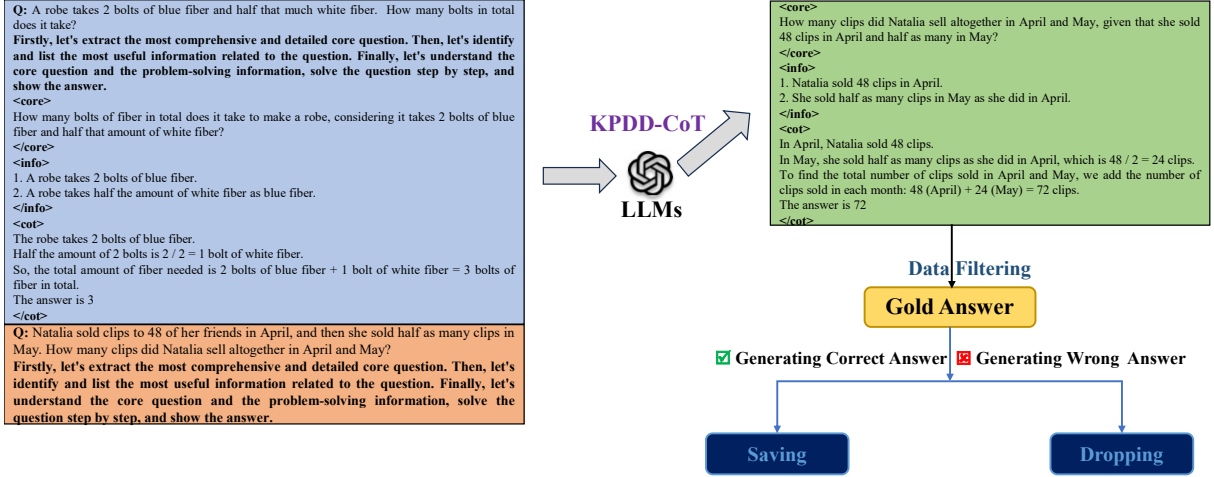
Q: A robe takes 2 bolts of blue fiber and half that much white fiber. How many bolts in total does it take?
Firstly, let's extract the most comprehensive and detailed core question. Then, let's identify and list the most useful information related to the question. Finally, let's understand the core question and the problem-solving information, solve the question step by step, and show the answer.
<core>
How many bolts of fiber in total does it take to make a robe, considering it takes 2 bolts of blue fiber and half that amount of white fiber?
</core>
<info>
1. A robe takes 2 bolts of blue fiber.
2. A robe takes half the amount of white fiber as blue fiber.
</info>
<cot>
The robe takes 2 bolts of blue fiber.
Half the amount of 2 bolts is 2 / 2 = 1 bolt of white fiber.
So, the total amount of fiber needed is 2 bolts of blue fiber + 1 bolt of white fiber = 3 bolts of fiber in total.
The answer is 3
</cot>

Q: Natalia sold clips to 48 of her friends in April, and then she sold half as many clips in May. How many clips did Natalia sell altogether in April and May?
Firstly, let's extract the most comprehensive and detailed core question. Then, let's identify and list the most useful information related to the question. Finally, let's understand the core question and the problem-solving information, solve the question step by step, and show the answer.

KPDD-CoT

LLMs

<core>
How many clips did Natalia sell altogether in April and May, given that she sold 48 clips in April and half as many in May?
</core>
<info>
1. Natalia sold 48 clips in April.
2. She sold half as many clips in May as she did in April.
</info>
<cot>
In April, Natalia sold 48 clips.
In May, she sold half as many clips as she did in April, which is 48 / 2 = 24 clips.
To find the total number of clips sold in April and May, we add the number of clips sold in each month: 48 (April) + 24 (May) = 72 clips.
The answer is 72
</cot>

Data Filtering

Gold Answer

Generating Correct Answer Generating Wrong Answer

Saving

Dropping